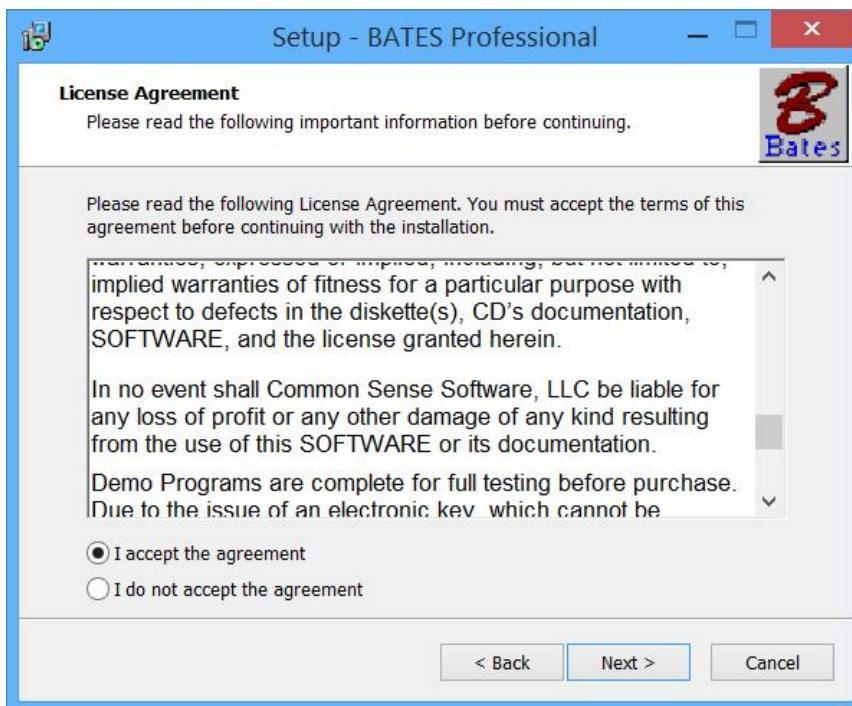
Setup - BATES Professional

License Agreement
Please read the following important information before continuing.

B
Bates

Please read the following License Agreement. You must accept the terms of this agreement before continuing with the installation.

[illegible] implied warranties of fitness for a particular purpose with respect to defects in the diskette(s), CD's documentation, SOFTWARE, and the license granted herein.

In no event shall Common Sense Software, LLC be liable for any loss of profit or any other damage of any kind resulting from the use of this SOFTWARE or its documentation.

Demo Programs are complete for full testing before purchase. Due to the issue of an electronic key, which cannot be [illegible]

I accept the agreement
I do not accept the agreement

< Back
Next >
Cancel